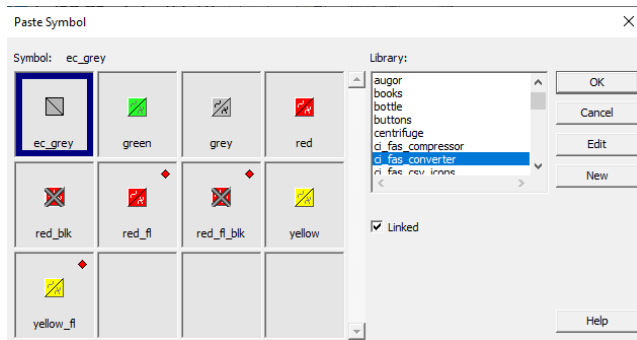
Paste Symbol

Symbol: ec_grey

ec_grey
green
grey
red
red_blk
red_fl
red_fl_blk
yellow
yellow_fl

Library:
augor
books
bottle
buttons
centrifuge
ci_fas_compressor
ci_fas_converter
ci_fas_csv_icons

Linked

OK
Cancel
Edit
New
Help